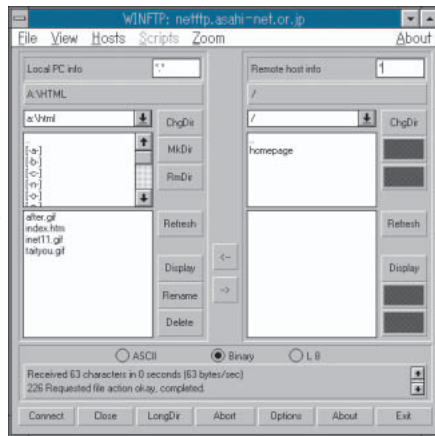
WINFTP: netftp.asahi-net.or.jp

File View Hosts Scripts Zoom About

Local PC info *.*

A:\HTML

a:\html

ChgDir

MkDir

RmDir

[-a-]
[-b-]
[-c-]
[-n-]
[-o-]

Refresh

after.gif
index.htm
inet11.gif
taiyou.gif

Display

Rename

Delete

<-

->

Remote host info *

/

/

ChgDir

homepage

Refresh

Display

ASCII Binary L 8

Received 63 characters in 0 seconds (63 bytes/sec)
226 Requested file action okay, completed.

Connect Close LongDir Abort Options About Exit